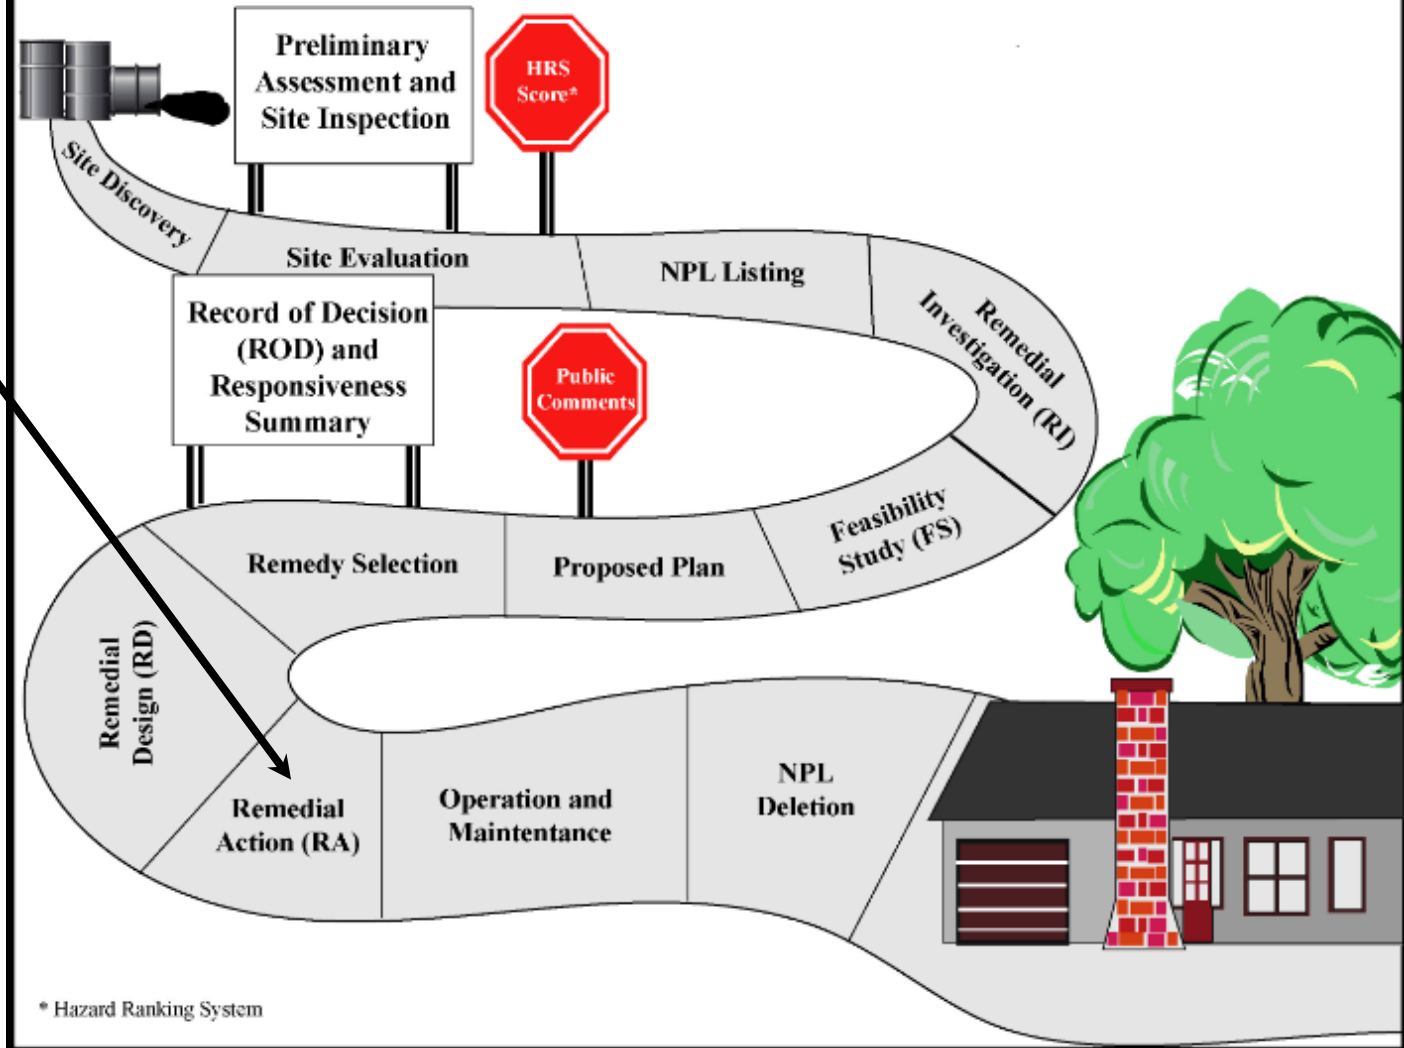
Preliminary Assessment and Site Inspection

HRS Score*

Site Discovery

Site Evaluation

NPL Listing

Remedial Investigation (RI)

Record of Decision (ROD) and Responsiveness Summary

Public Comments

Feasibility Study (FS)

Remedy Selection

Proposed Plan

Remedial Design (RD)

Remedial Action (RA)

Operation and Maintentance

NPL Deletion

* Hazard Ranking System